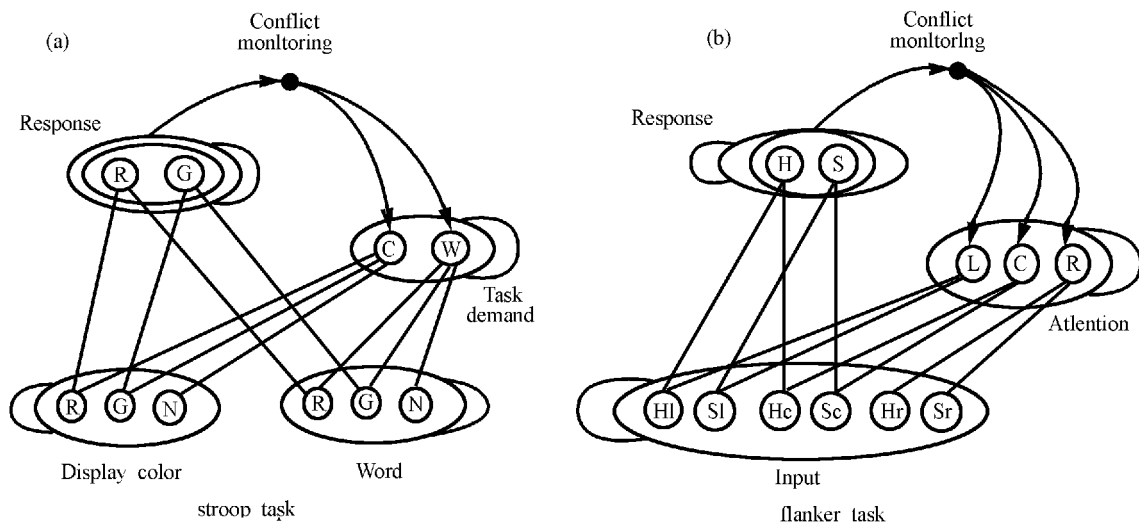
(a)

Conflict monltoring

Response

R G

C W

Task demand

R G N

R G N

Display color

Word

stroop task

(b)

Conflict monltorlng

Response

H S

L C R

Atlention

Hl Sl Hc Sc Hr Sr

Input

flanker task